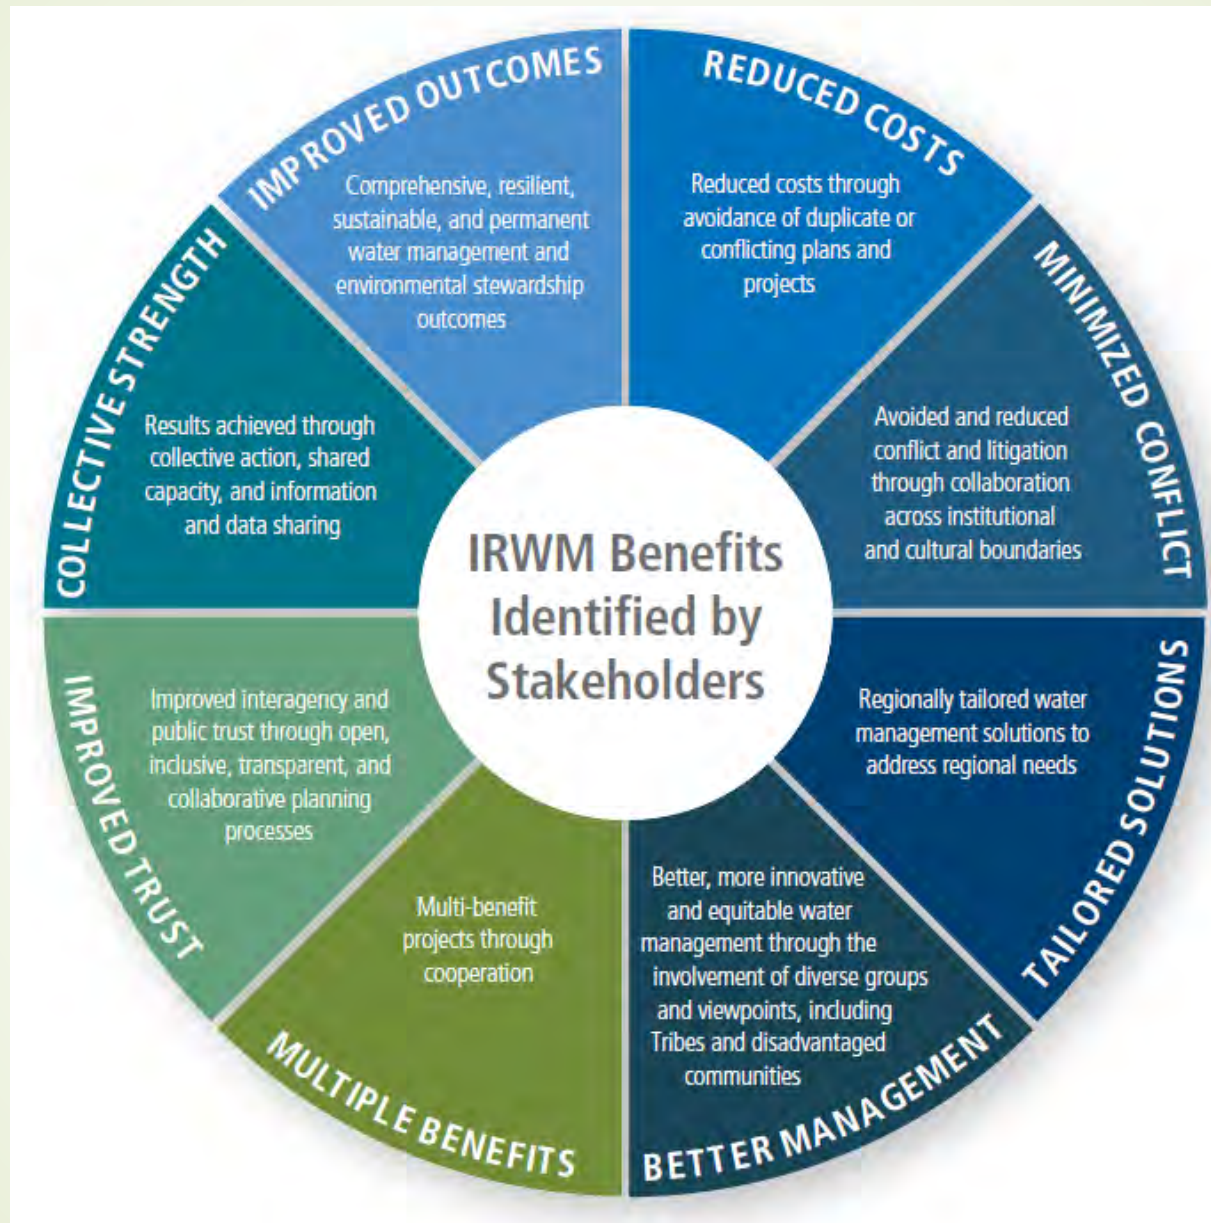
IRWM Benefits Identified by Stakeholders

IMPROVED OUTCOMES
Comprehensive, resilient, sustainable, and permanent water management and environmental stewardship outcomes

REDUCED COSTS
Reduced costs through avoidance of duplicate or conflicting plans and projects

MINIMIZED CONFLICT
Avoided and reduced conflict and litigation through collaboration across institutional and cultural boundaries

TAILORED SOLUTIONS
Regionally tailored water management solutions to address regional needs

BETTER MANAGEMENT
Better, more innovative and equitable water management through the involvement of diverse groups and viewpoints, including Tribes and disadvantaged communities

MULTIPLE BENEFITS
Multi-benefit projects through cooperation

IMPROVED TRUST
Improved interagency and public trust through open, inclusive, transparent, and collaborative planning processes

COLLECTIVE STRENGTH
Results achieved through collective action, shared capacity, and information and data sharing